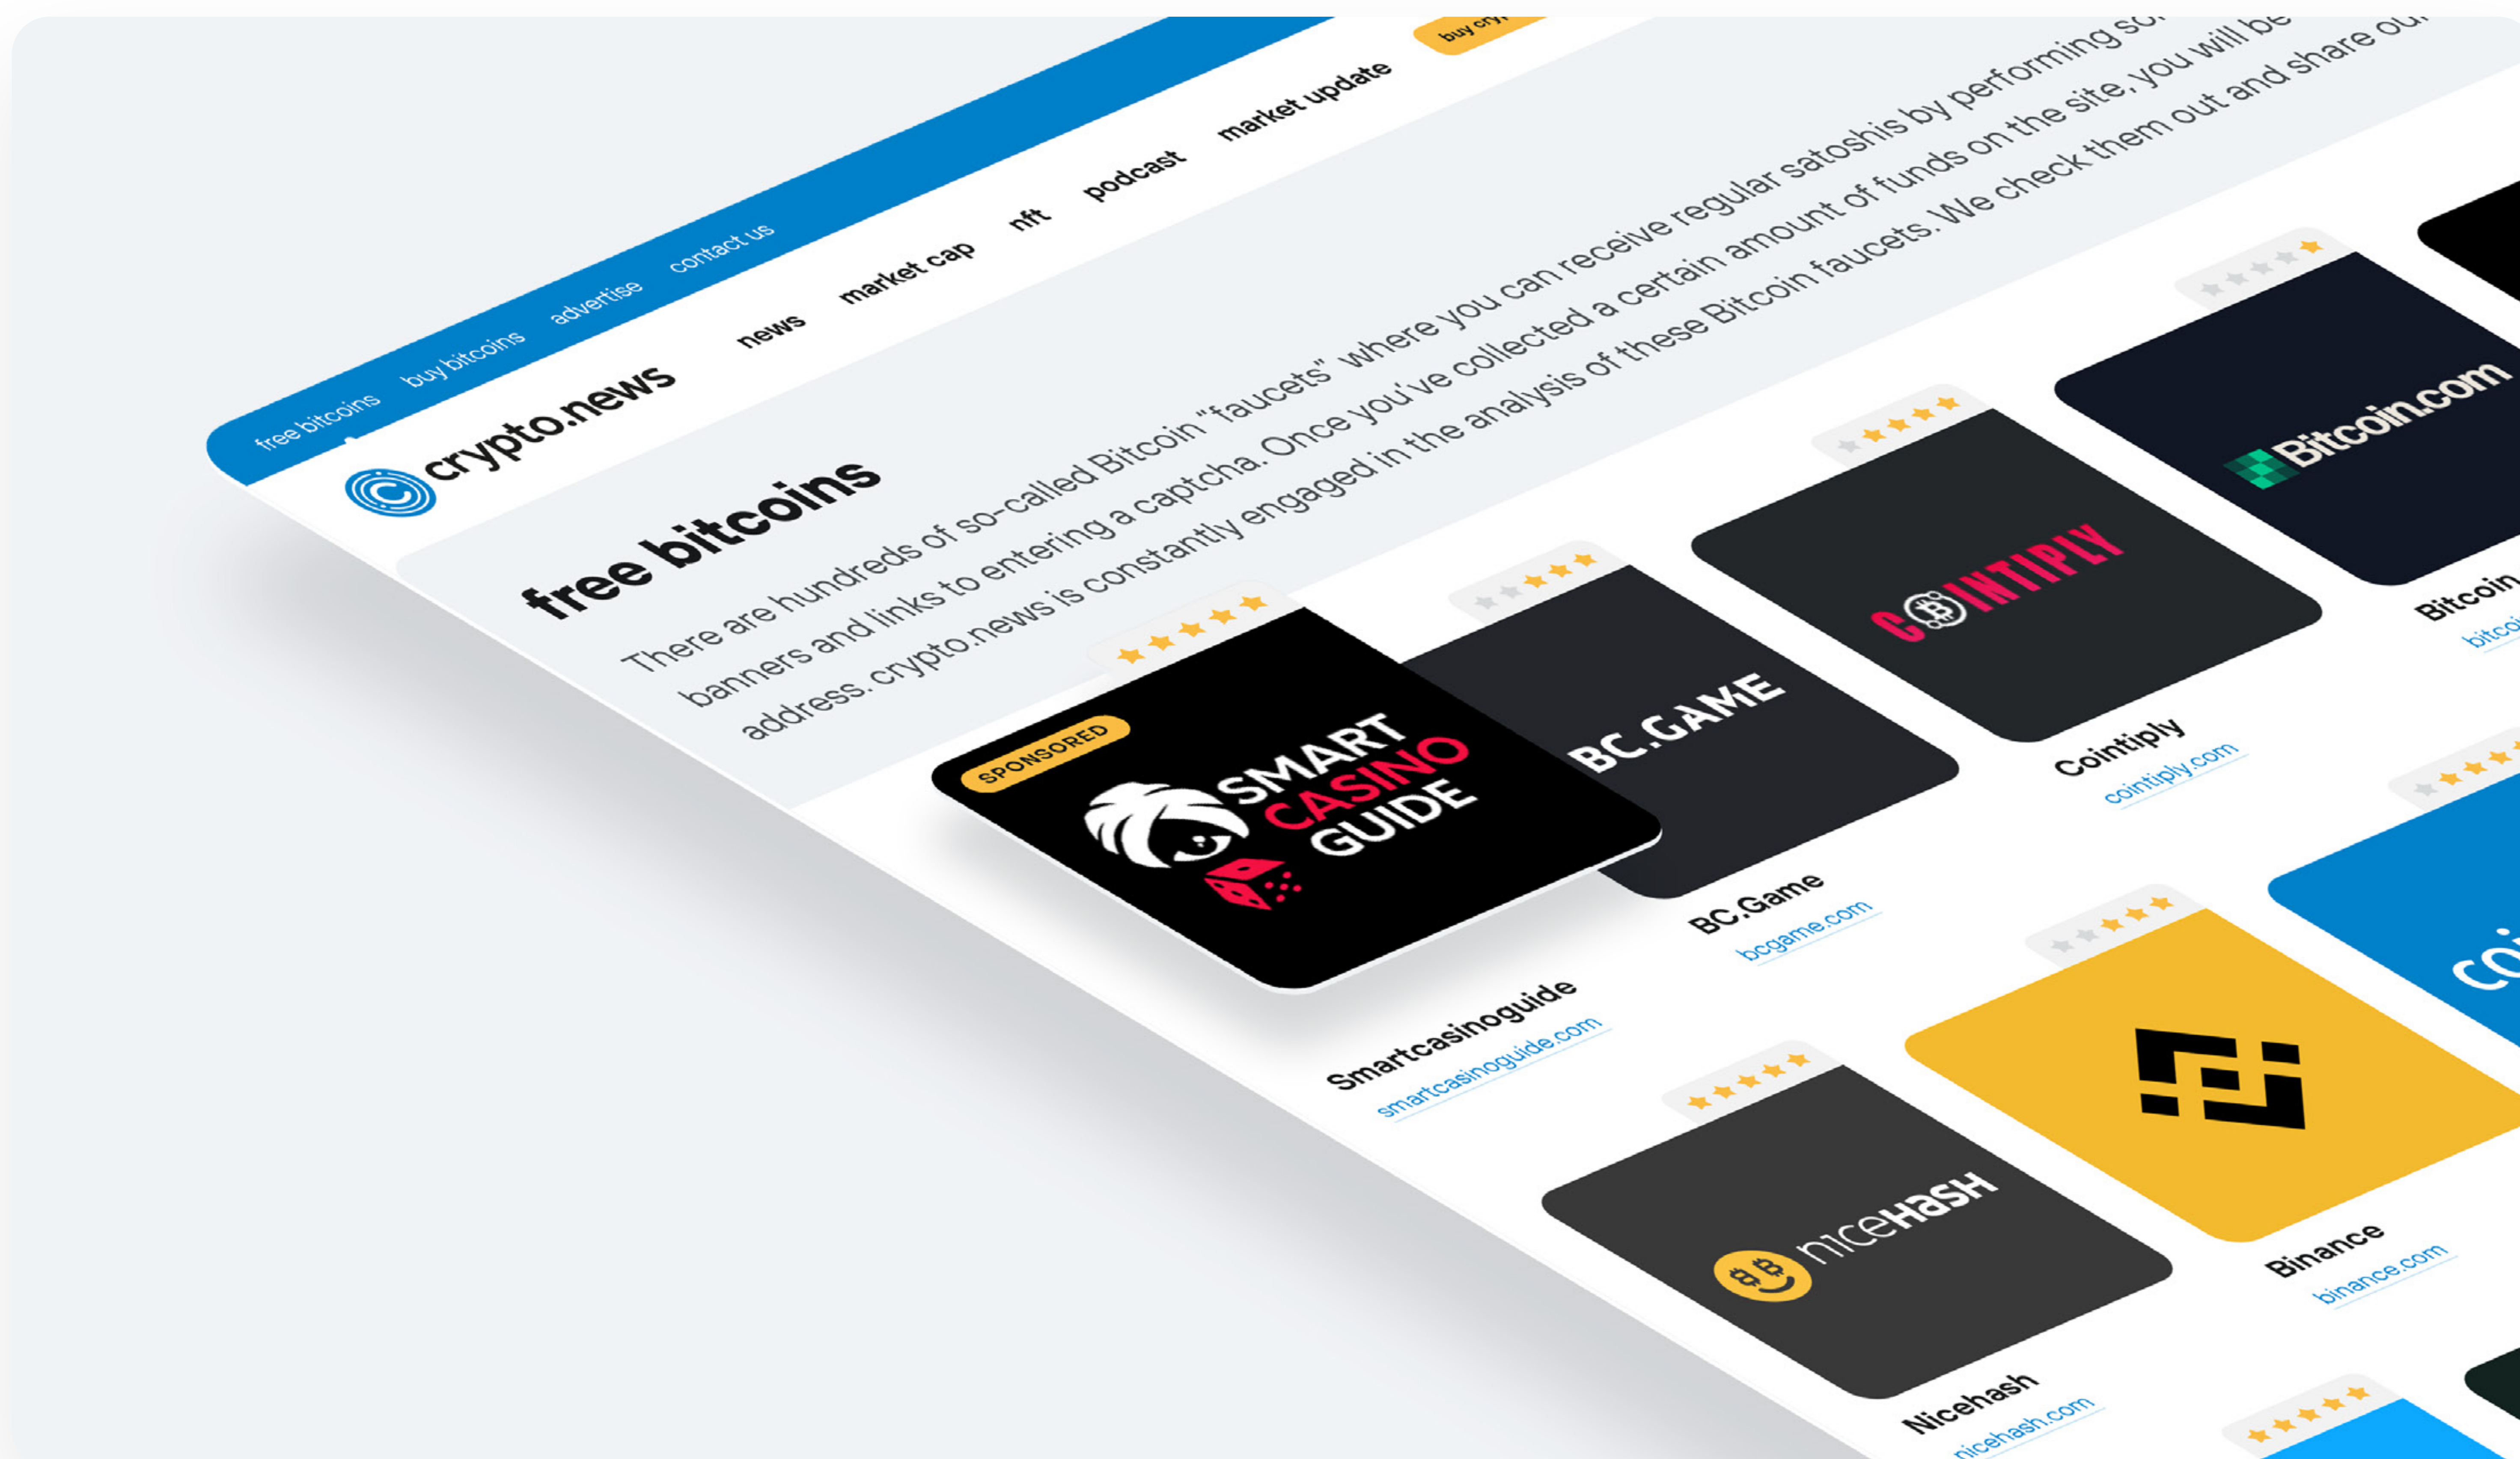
free bitcoins buy bitcoins advertise contact us

crypto.news

news market cap nft podcast market update buy cry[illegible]

free bitcoins

There are hundreds of so-called Bitcoin "faucets" where you can receive regular satoshis by performing so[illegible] banners and links to entering a captcha. Once you've collected a certain amount of funds on the site, you will be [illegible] address. crypto.news is constantly engaged in the analysis of these Bitcoin faucets. We check them out and share ou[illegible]

SPONSORED
SMART CASINO GUIDE
Smartcasinoguide
smartcasinoguide.com

BC.GAME
BC.Game
bcgame.com

COINTIPLY
Cointiply
cointiply.com

Bitcoin.com
Bitcoin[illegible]
bitcoi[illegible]

niceHASH
Nicehash
nicehash.com

Binance
binance.com

co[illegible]